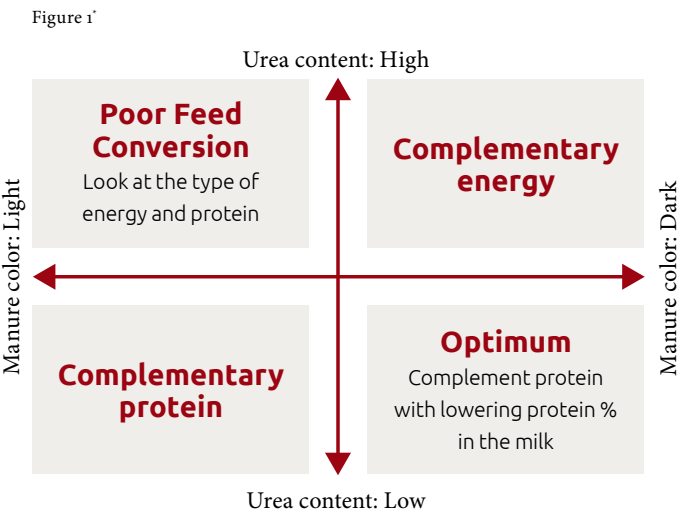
Figure 1*

Urea content: High

Manure color: Light

Manure color: Dark

Poor Feed Conversion
Look at the type of energy and protein

Complementary energy

Complementary protein

Optimum
Complement protein with lowering protein % in the milk

Urea content: Low